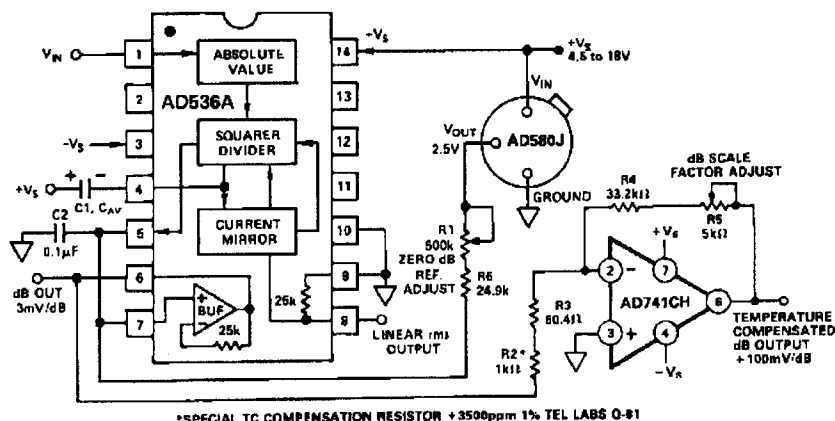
$V_{IN}$
1
ABSOLUTE VALUE
14
$-V_S$
$+V_S$ 4.5 to 18V
AD536A
2
13
$-V_S$
3
SQUARER DIVIDER
12
$V_{IN}$
$V_{OUT}$ 2.5V
AD580J
$+V_S$
+
−
C1, $C_{AV}$
4
11
GROUND
C2 0.1μF
5
CURRENT MIRROR
10
R4 33.2kΩ
dB SCALE FACTOR ADJUST
R5 5kΩ
R1 500k ZERO dB REF. ADJUST
R6 24.9k
6
9
dB OUT 3mV/dB
7
+ BUF −
25k
25k
8
LINEAR rms OUTPUT
2
−
7
$+V_S$
AD741CH
6
R3 60.4Ω
3
+
4
$-V_S$
R2* 1kΩ
TEMPERATURE COMPENSATED dB OUTPUT +100mV/dB
*SPECIAL TC COMPENSATION RESISTOR +3500ppm 1% TEL LABS Q-81